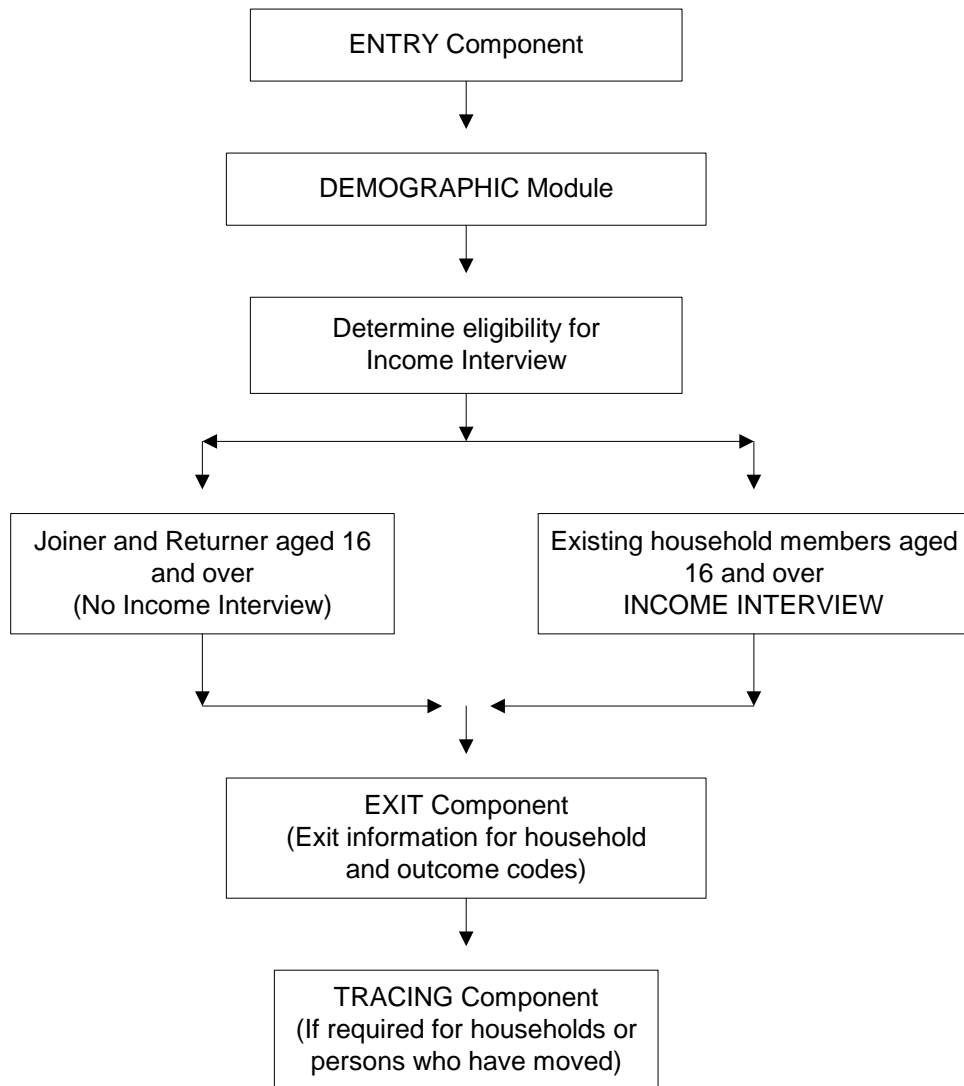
ENTRY Component

DEMOGRAPHIC Module

Determine eligibility for Income Interview

Joiner and Returner aged 16 and over (No Income Interview)

Existing household members aged 16 and over INCOME INTERVIEW

EXIT Component (Exit information for household and outcome codes)

TRACING Component (If required for households or persons who have moved)